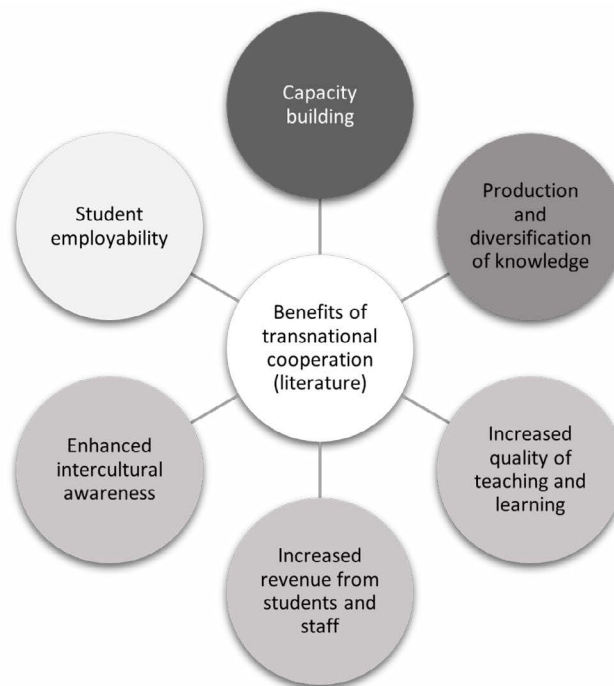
Benefits of transnational cooperation (literature)

Capacity building

Production and diversification of knowledge

Increased quality of teaching and learning

Increased revenue from students and staff

Enhanced intercultural awareness

Student employability